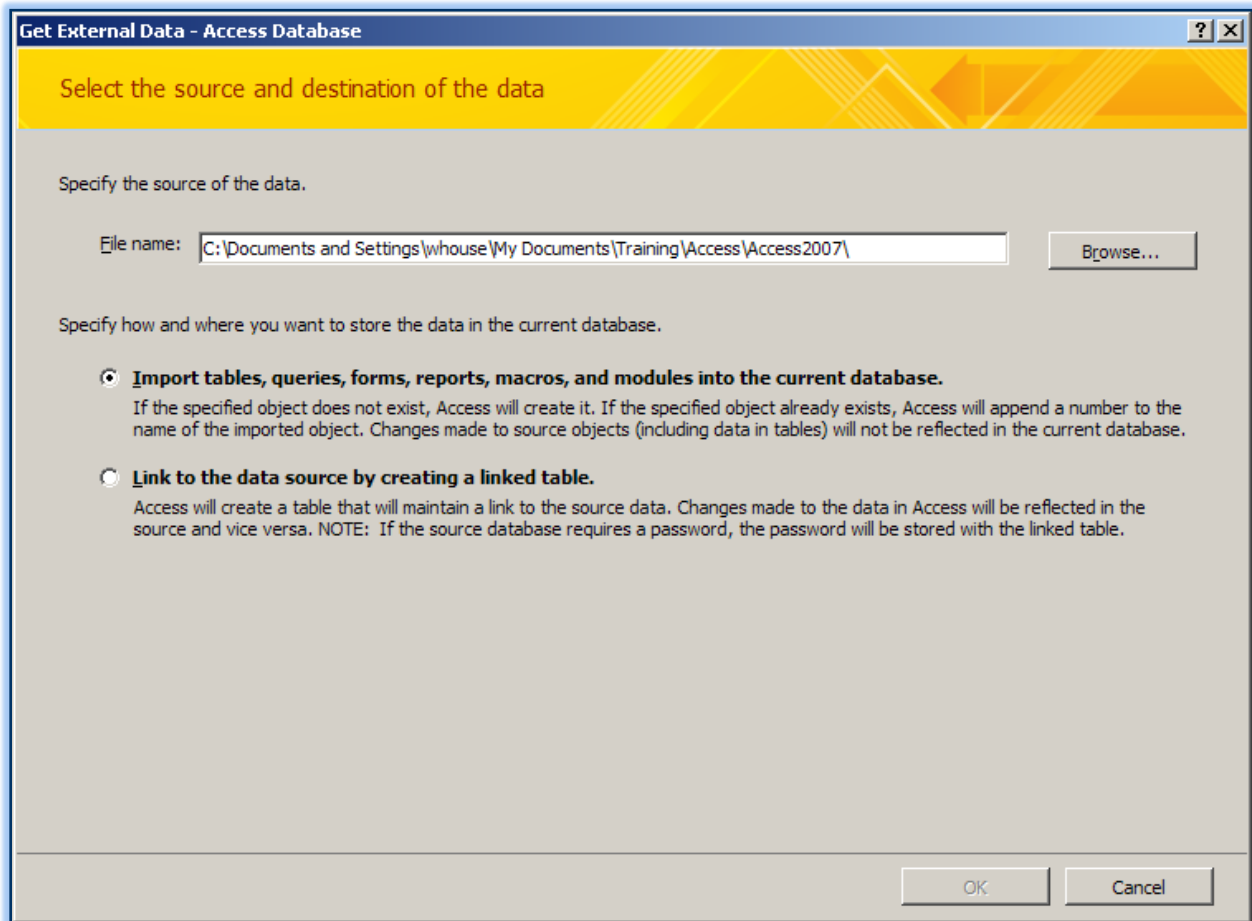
Get External Data - Access Database

?

Select the source and destination of the data

Specify the source of the data.

File name: C:\Documents and Settings\whouse\My Documents\Training\Access\Access2007\

Browse...

Specify how and where you want to store the data in the current database.

Import tables, queries, forms, reports, macros, and modules into the current database.

If the specified object does not exist, Access will create it. If the specified object already exists, Access will append a number to the name of the imported object. Changes made to source objects (including data in tables) will not be reflected in the current database.

Link to the data source by creating a linked table.

Access will create a table that will maintain a link to the source data. Changes made to the data in Access will be reflected in the source and vice versa. NOTE: If the source database requires a password, the password will be stored with the linked table.

OK

Cancel